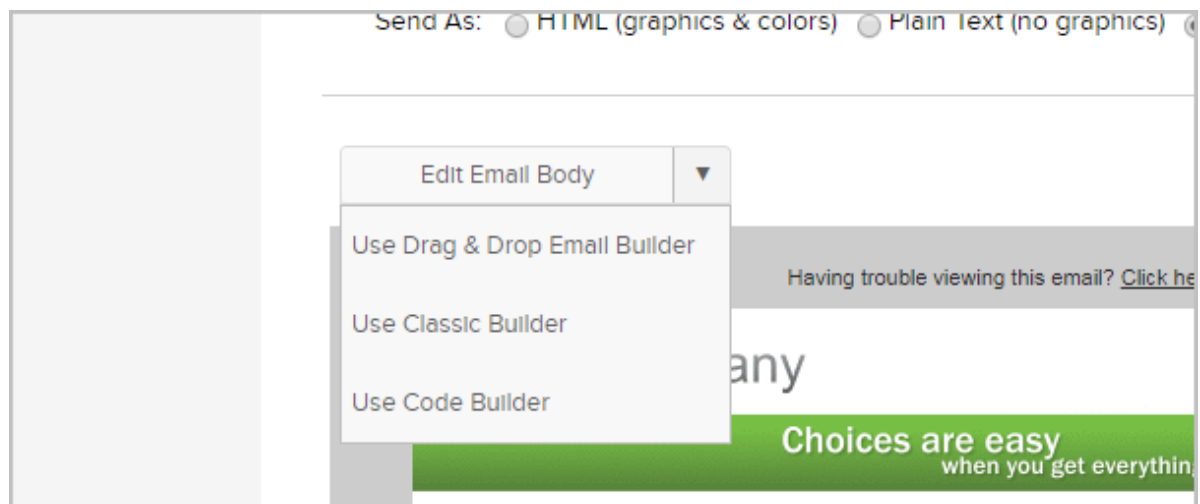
Send As: HTML (graphics & colors) Plain Text (no graphics)

Edit Email Body ▼

Use Drag & Drop Email Builder

Use Classic Builder

Use Code Builder

Having trouble viewing this email? Click he

any

Choices are easy
when you get everythin